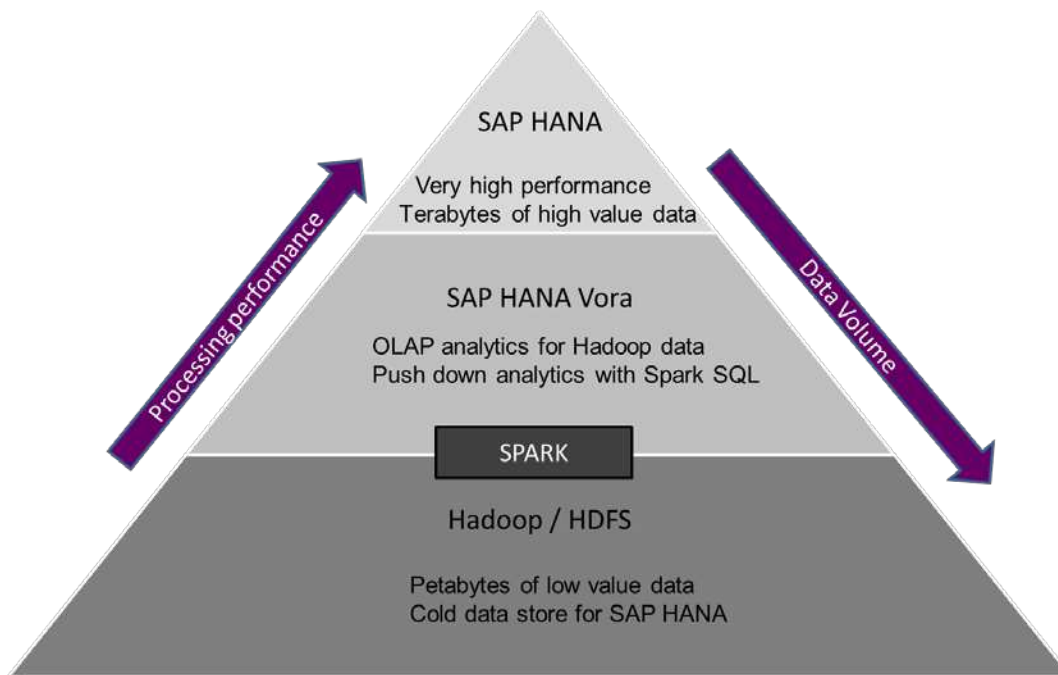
SAP HANA

Very high performance
Terabytes of high value data

SAP HANA Vora

OLAP analytics for Hadoop data
Push down analytics with Spark SQL

SPARK

Hadoop / HDFS

Petabytes of low value data
Cold data store for SAP HANA

Processing performance

Data Volume